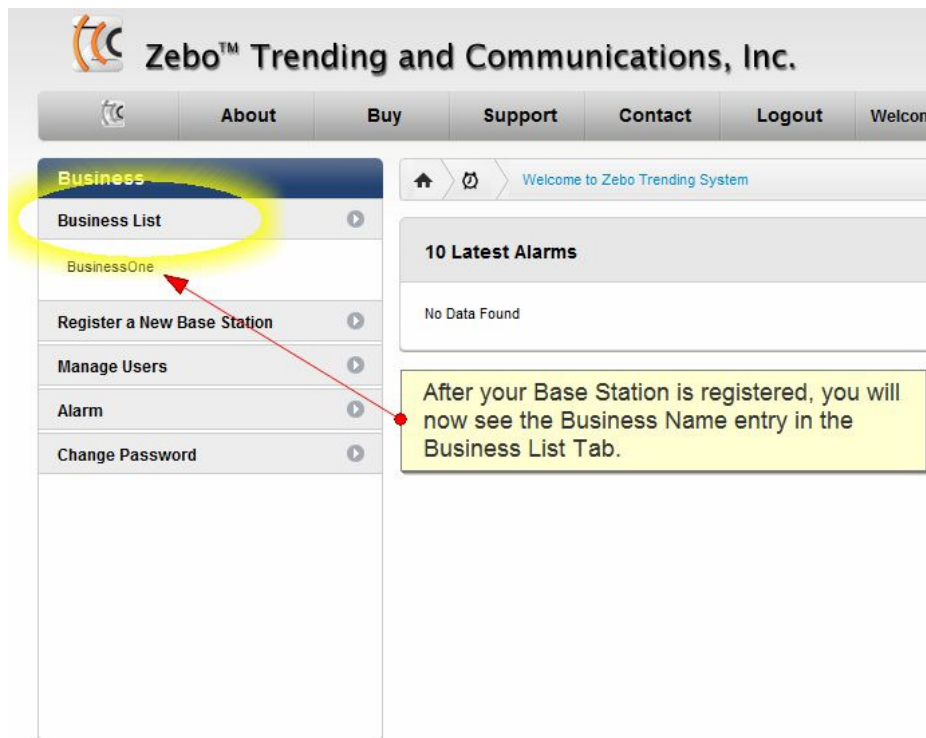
Zebo™ Trending and Communications, Inc.

About Buy Support Contact Logout Welcom

Business

Business List

BusinessOne

Register a New Base Station

Manage Users

Alarm

Change Password

Welcome to Zebo Trending System

10 Latest Alarms

No Data Found

After your Base Station is registered, you will now see the Business Name entry in the Business List Tab.